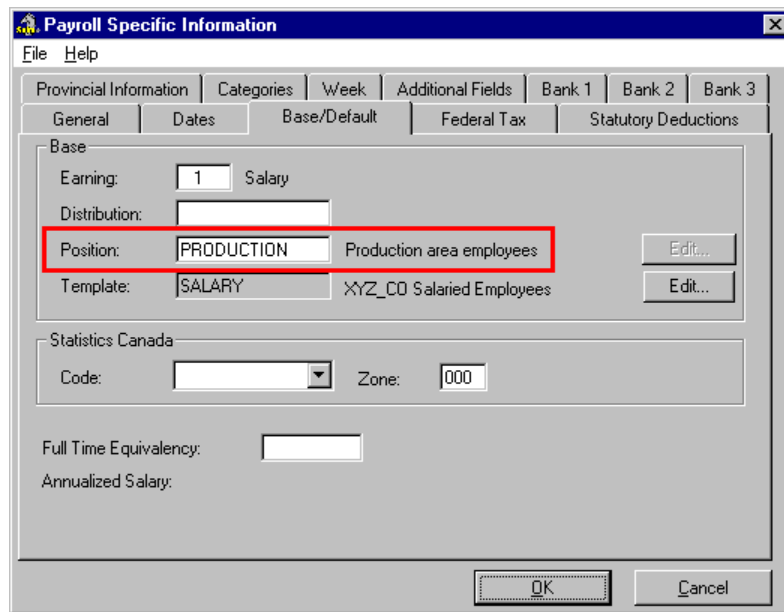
Payroll Specific Information

File Help

Provincial Information | Categories | Week | Additional Fields | Bank 1 | Bank 2 | Bank 3

General | Dates | Base/Default | Federal Tax | Statutory Deductions

Base

Earning: 1 Salary

Distribution:

Position: PRODUCTION Production area employees Edit...

Template: SALARY XYZ_CO Salaried Employees Edit...

Statistics Canada

Code: Zone: 000

Full Time Equivalency:

Annualized Salary:

OK Cancel